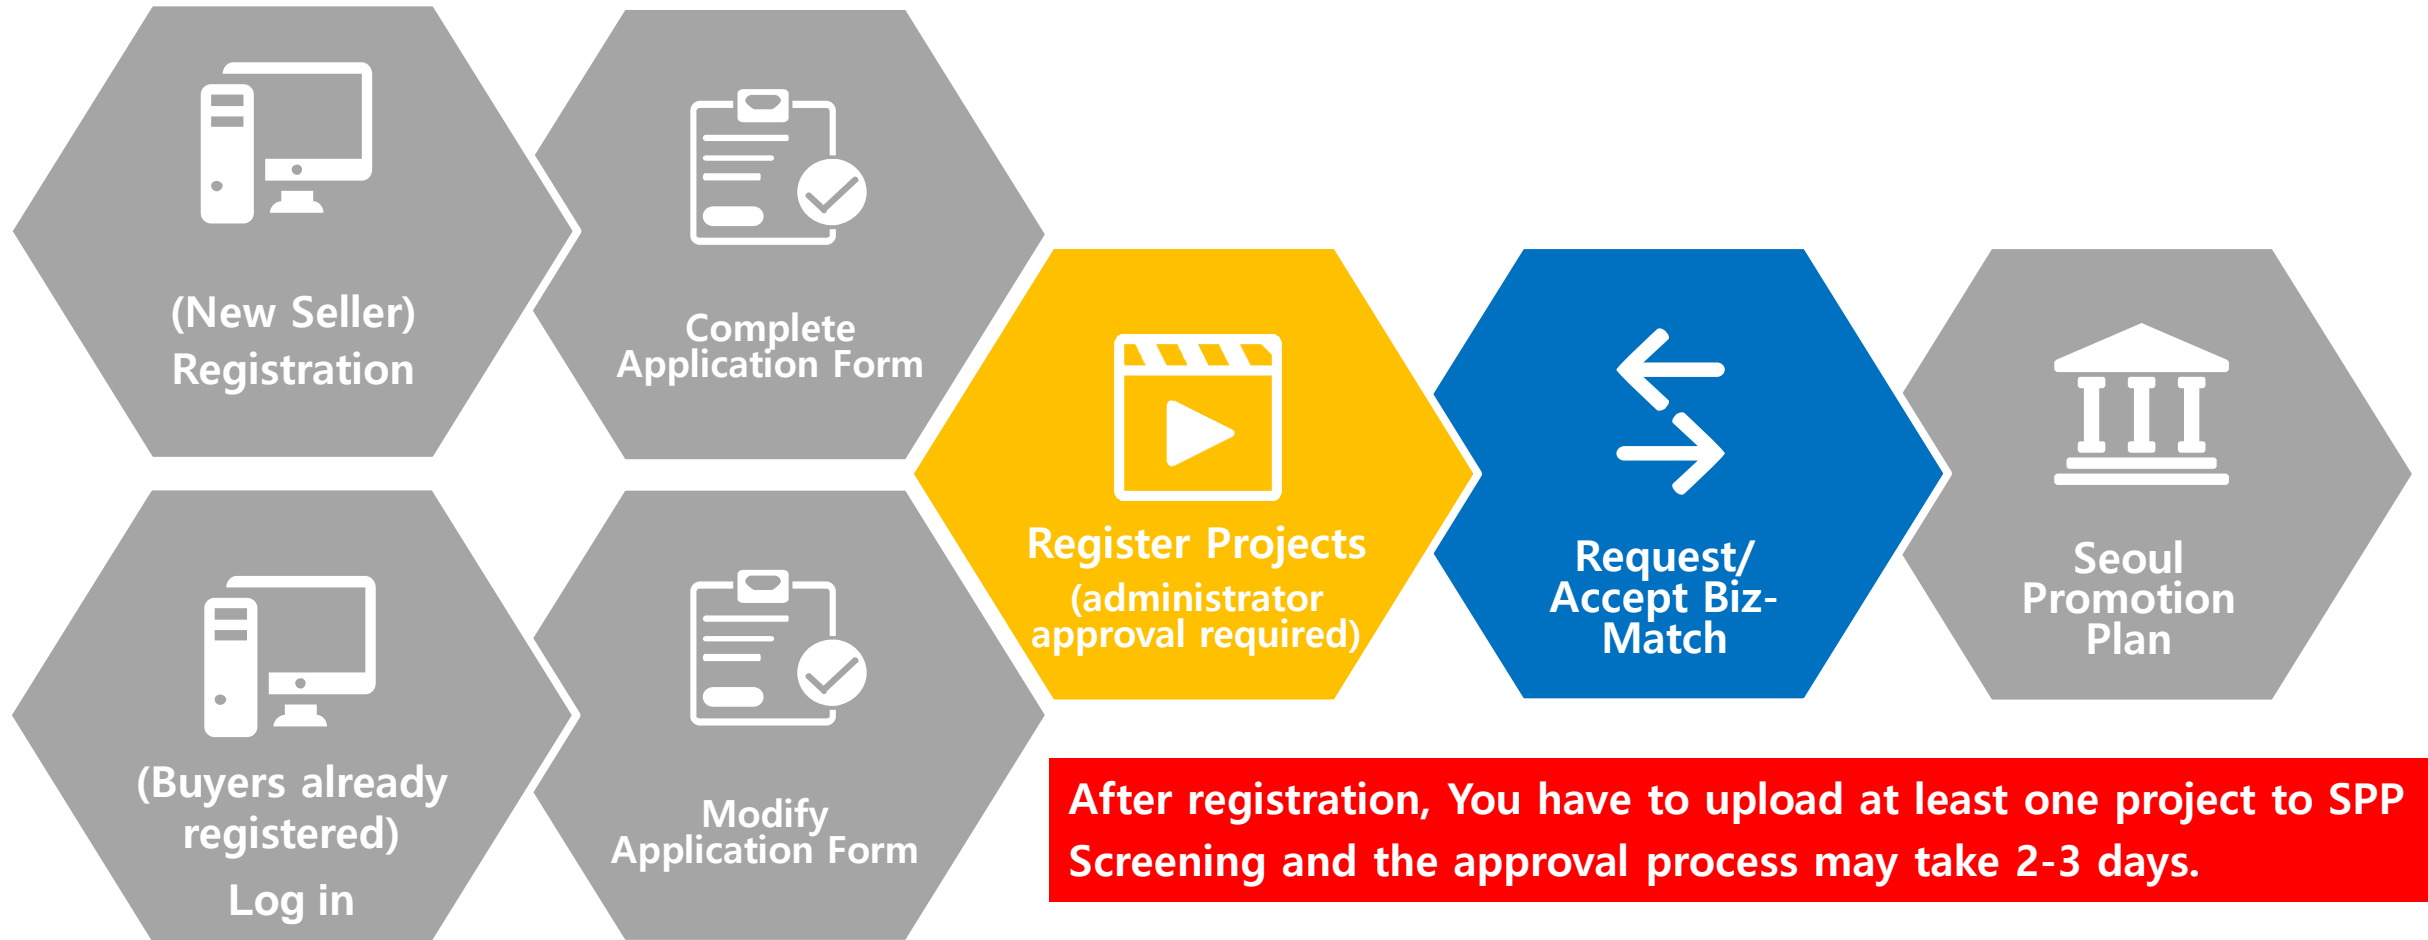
(New Seller) Registration

Complete Application Form

(Buyers already registered)

Log in

Modify Application Form

Register Projects (administrator approval required)

Request/ Accept Biz-Match

Seoul Promotion Plan

After registration, You have to upload at least one project to SPP

Screening and the approval process may take 2-3 days.